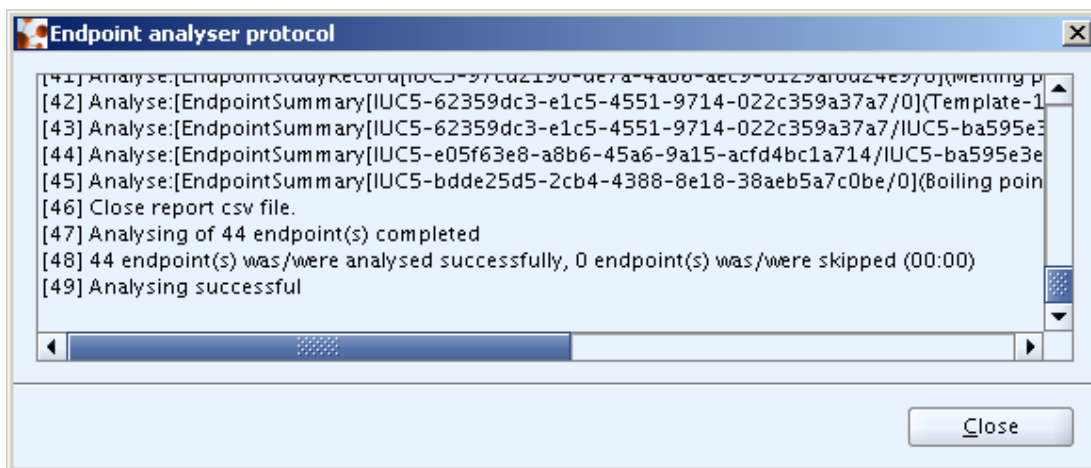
Endpoint analyser protocol

[41] Analyse:[EndpointStudyRecord[IUC5-97cd2190-de7a-4a68-aec9-0129a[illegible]
[42] Analyse:[EndpointSummary[IUC5-62359dc3-e1c5-4551-9714-022c359a37a7/0](Template-1
[43] Analyse:[EndpointSummary[IUC5-62359dc3-e1c5-4551-9714-022c359a37a7/IUC5-ba595e3
[44] Analyse:[EndpointSummary[IUC5-e05f63e8-a8b6-45a6-9a15-acfd4bc1a714/IUC5-ba595e3e
[45] Analyse:[EndpointSummary[IUC5-bdde25d5-2cb4-4388-8e18-38aeb5a7c0be/0](Boiling poin
[46] Close report csv file.
[47] Analysing of 44 endpoint(s) completed
[48] 44 endpoint(s) was/were analysed successfully, 0 endpoint(s) was/were skipped (00:00)
[49] Analysing successful

Close